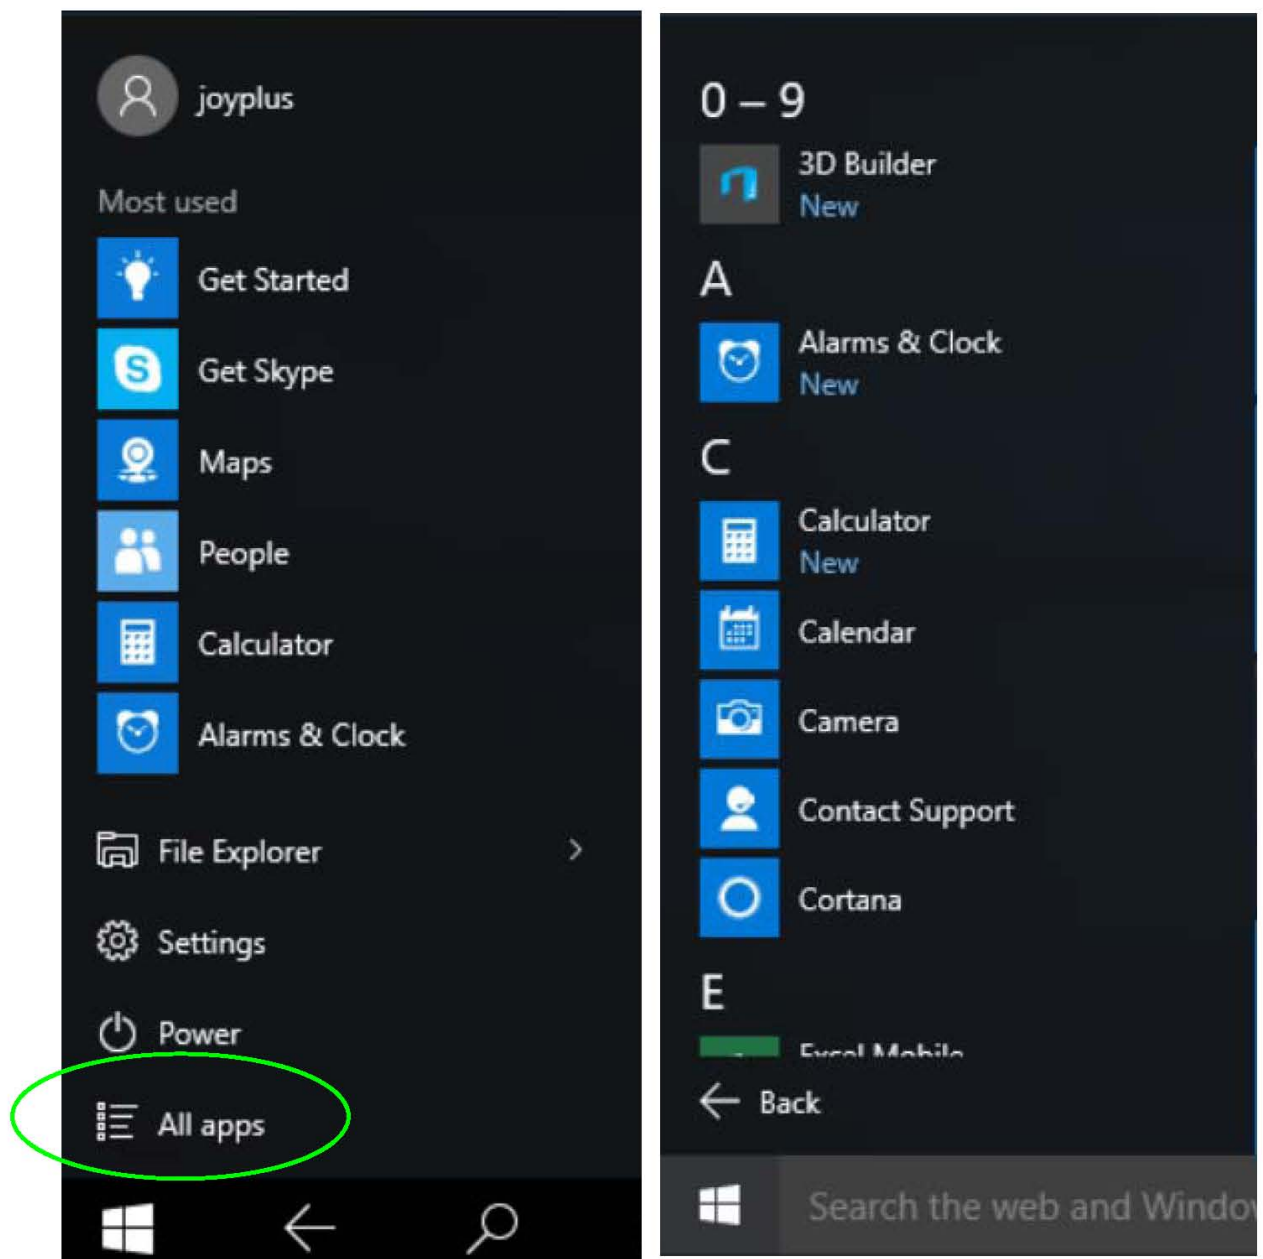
joyplus

Most used

Get Started

Get Skype

Maps

People

Calculator

Alarms & Clock

File Explorer

Settings

Power

All apps

0 – 9

3D Builder
New

A

Alarms & Clock
New

C

Calculator
New

Calendar

Camera

Contact Support

Cortana

E

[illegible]

Back

Search the web and Windo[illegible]